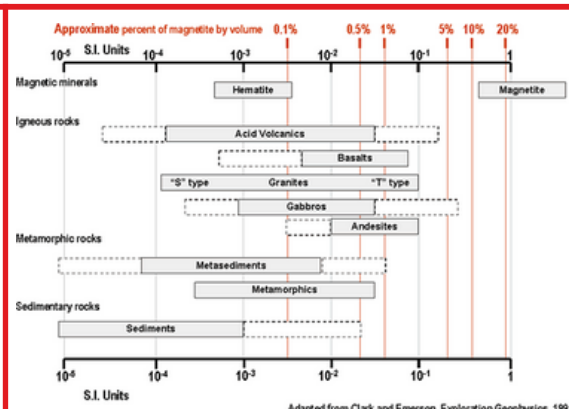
Approximate percent of magnetite by volume 0.1% 0.5% 1% 5% 10% 20%

S.I. Units
$10^{-5}$ $10^{-4}$ $10^{-3}$ $10^{-2}$ $10^{-1}$ 1

Magnetic minerals
Hematite
Magnetite

Igneous rocks
Acid Volcanics
Basalts
"S" type Granites "I" type
Gabbros
Andesites

Metamorphic rocks
Metasediments
Metamorphics

Sedimentary rocks
Sediments

$10^{-5}$ $10^{-4}$ $10^{-3}$ $10^{-2}$ $10^{-1}$ 1
S.I. Units

Adapted from Clark and Emerson, Exploration Geophysics, 199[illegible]